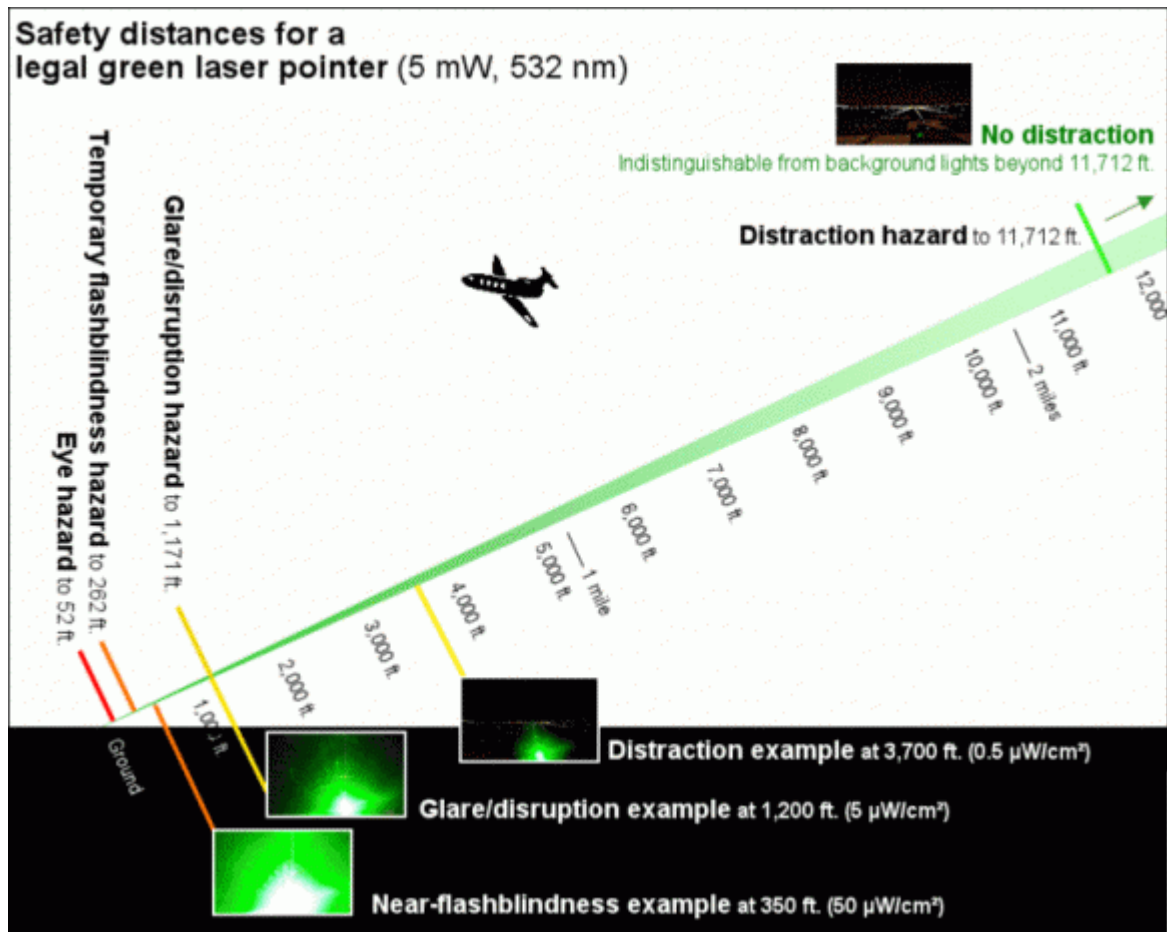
Safety distances for a legal green laser pointer (5 mW, 532 nm)

No distraction
Indistinguishable from background lights beyond 11,712 ft.

Distraction hazard to 11,712 ft.

Glare/disruption hazard to 1,171 ft.

Temporary flashblindness hazard to 262 ft.

Eye hazard to 52 ft.

12,000

11,000 ft.

2 miles

10,000 ft.

9,000 ft.

8,000 ft.

7,000 ft.

6,000 ft.

5,000 ft.

1 mile

4,000 ft.

3,000 ft.

2,000 ft.

1,00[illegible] ft.

Ground

Distraction example at 3,700 ft. (0.5 µW/cm²)

Glare/disruption example at 1,200 ft. (5 µW/cm²)

Near-flashblindness example at 350 ft. (50 µW/cm²)